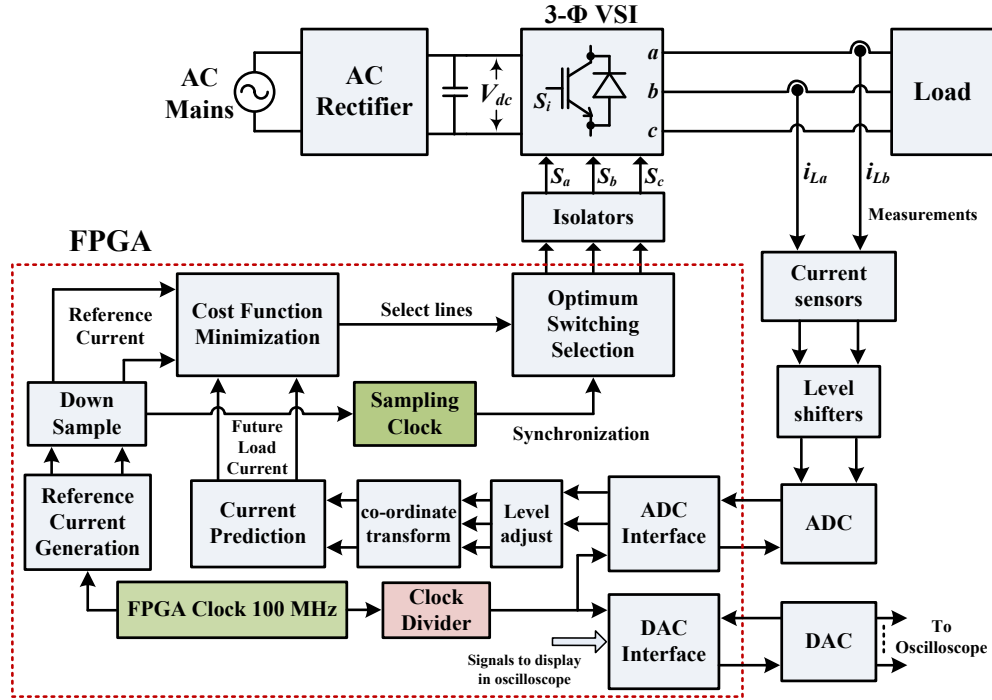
3-Φ VSI

AC Mains

AC Rectifier

$V_{dc}$

$S_i$

a

b

c

Load

$S_a$ $S_b$ $S_c$

$i_{La}$ $i_{Lb}$

Measurements

Isolators

FPGA

Reference Current

Cost Function Minimization

Select lines

Optimum Switching Selection

Current sensors

Down Sample

Sampling Clock

Future Load Current

Synchronization

Level shifters

Reference Current Generation

Current Prediction

co-ordinate transform

Level adjust

ADC Interface

ADC

FPGA Clock 100 MHz

Clock Divider

DAC Interface

DAC

To Oscilloscope

Signals to display in oscilloscope